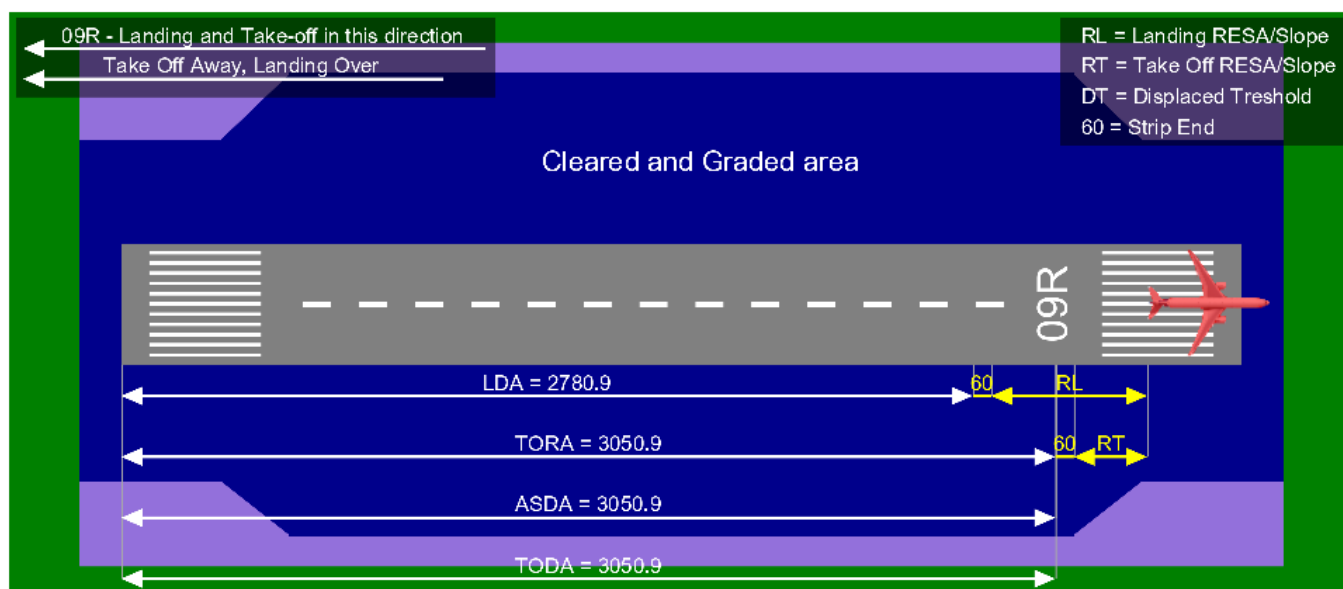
09R - Landing and Take-off in this direction
Take Off Away, Landing Over

RL = Landing RESA/Slope
RT = Take Off RESA/Slope
DT = Displaced Treshold
60 = Strip End

Cleared and Graded area

09R

LDA = 2780.9
60
RL
TORA = 3050.9
60
RT
ASDA = 3050.9
TODA = 3050.9